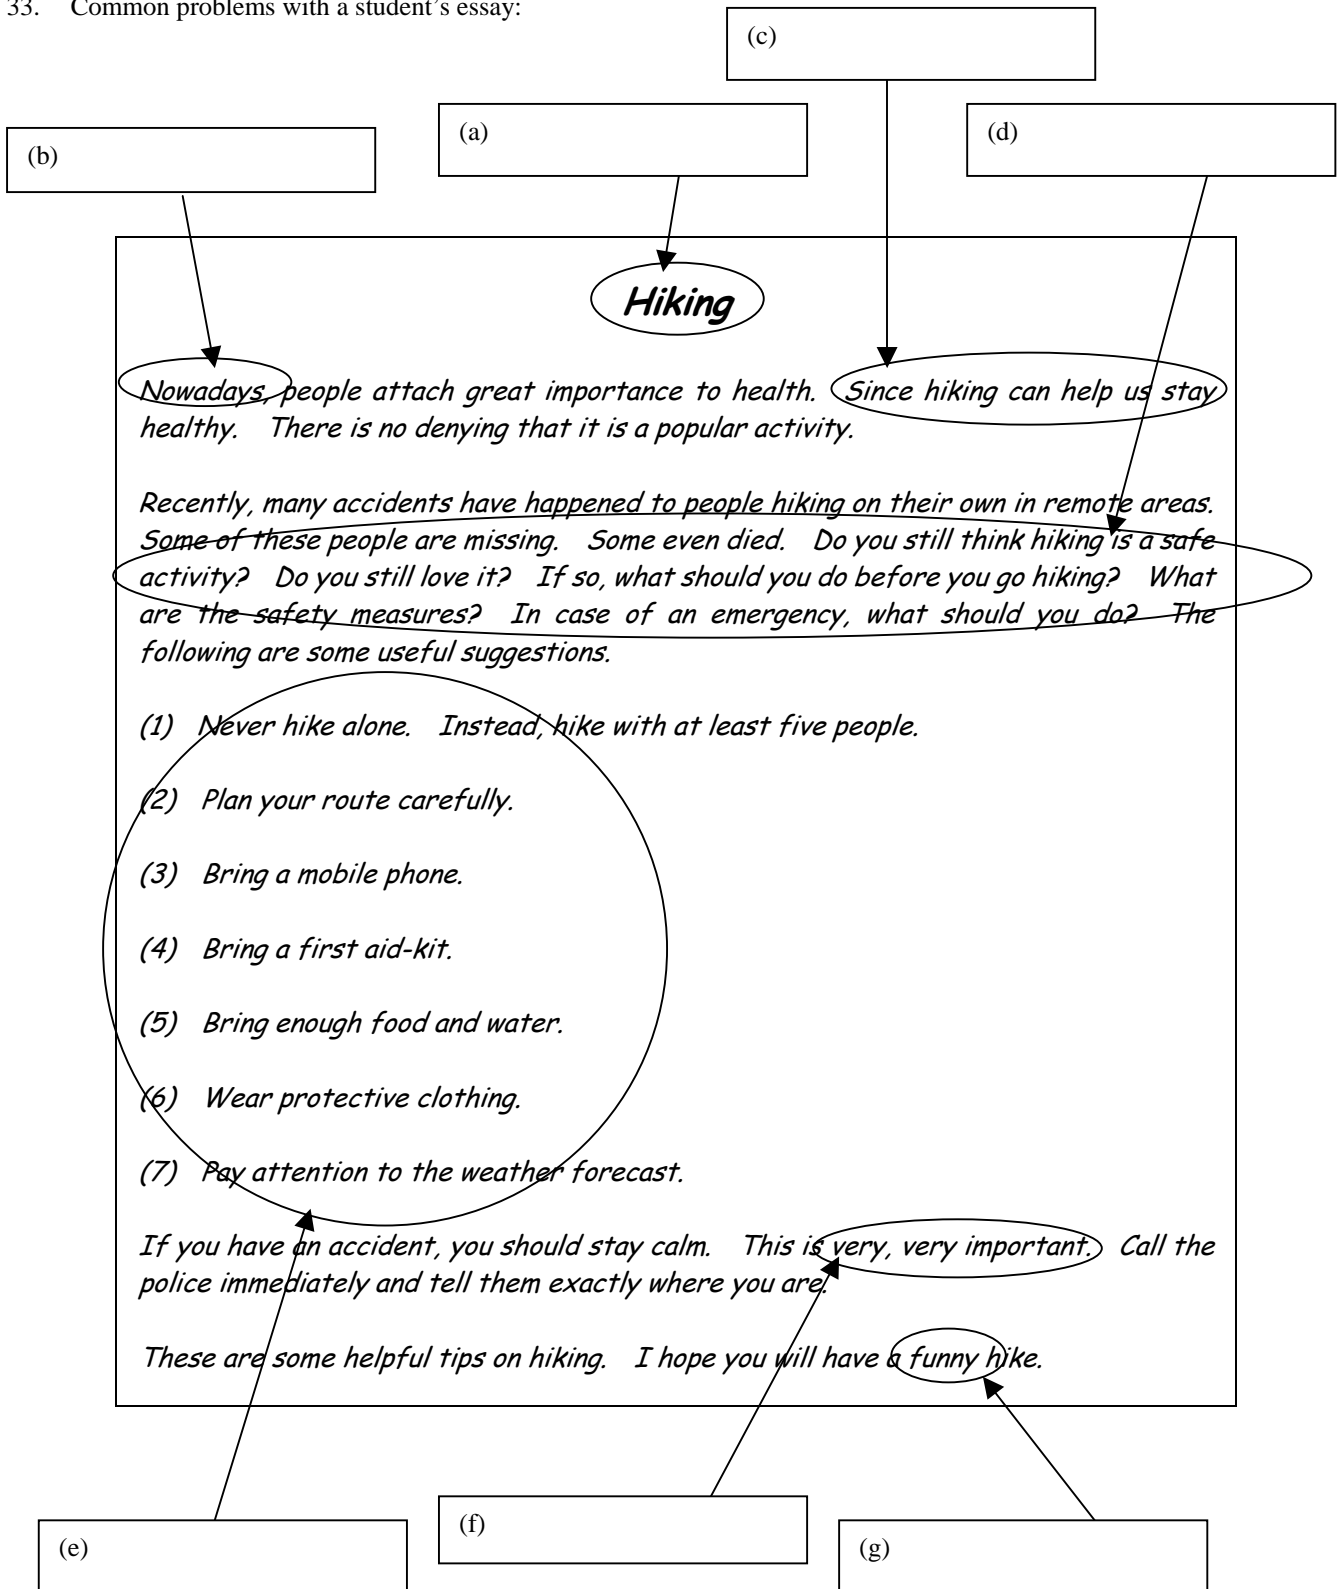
33. Common problems with a student´s essay:

(c)

(b)

(a)

(d)

Hiking

Nowadays, people attach great importance to health. Since hiking can help us stay healthy. There is no denying that it is a popular activity.

Recently, many accidents have happened to people hiking on their own in remote areas. Some of these people are missing. Some even died. Do you still think hiking is a safe activity? Do you still love it? If so, what should you do before you go hiking? What are the safety measures? In case of an emergency, what should you do? The following are some useful suggestions.

(1) Never hike alone. Instead, hike with at least five people.

(2) Plan your route carefully.

(3) Bring a mobile phone.

(4) Bring a first aid-kit.

(5) Bring enough food and water.

(6) Wear protective clothing.

(7) Pay attention to the weather forecast.

If you have an accident, you should stay calm. This is very, very important. Call the police immediately and tell them exactly where you are.

These are some helpful tips on hiking. I hope you will have a funny hike.

(e)

(f)

(g)